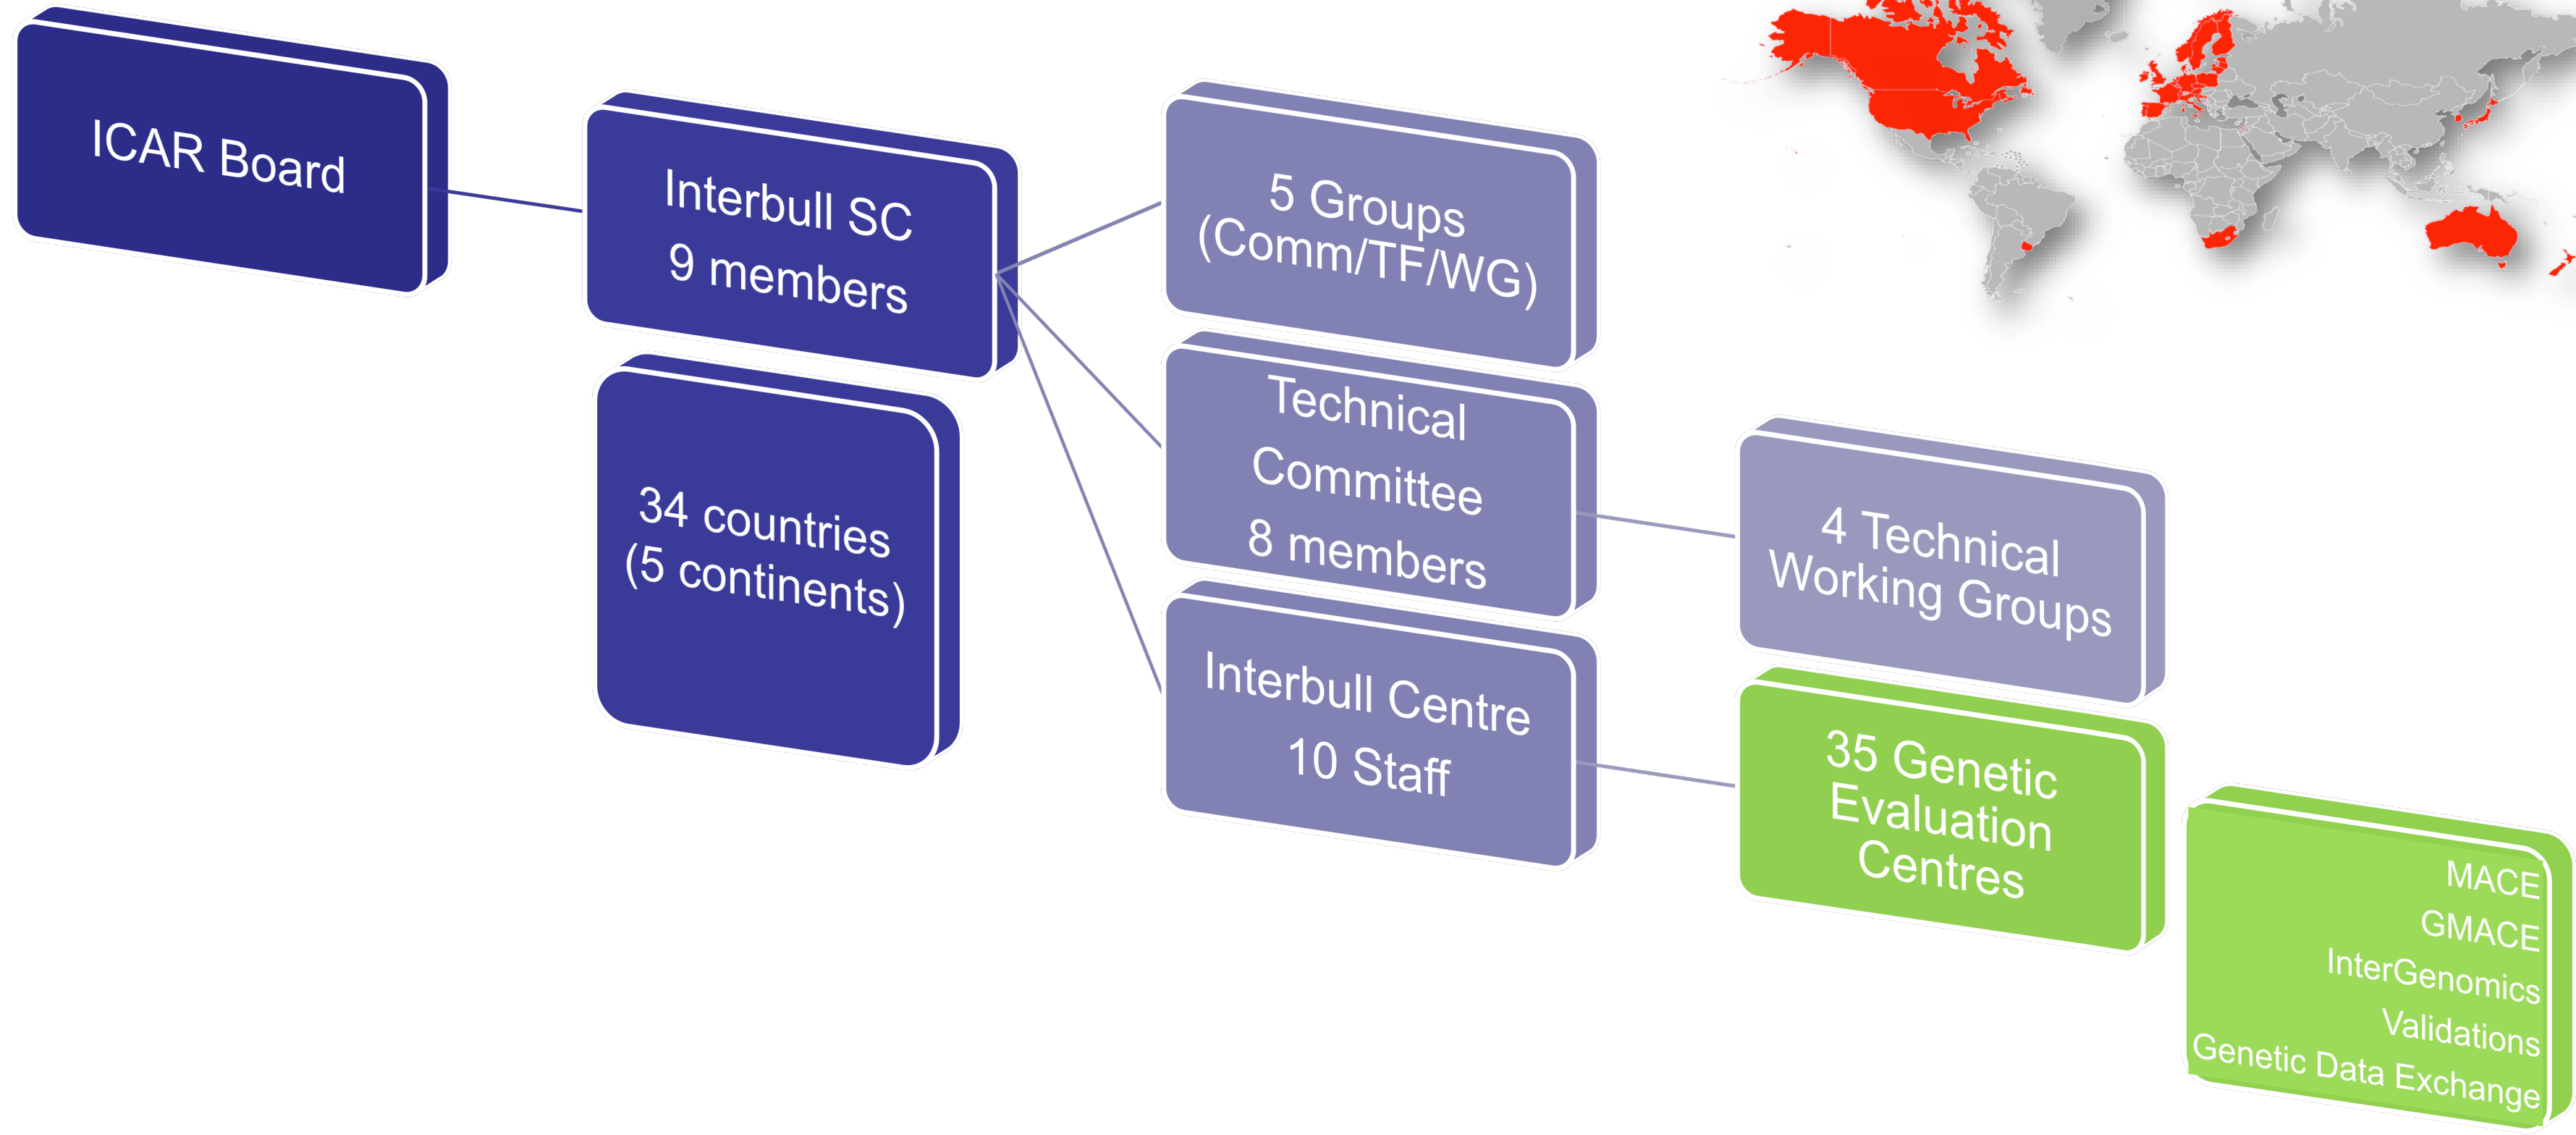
ICAR Board

Interbull SC
9 members

34 countries
(5 continents)

5 Groups
(Comm/TF/WG)

Technical
Committee
8 members

Interbull Centre
10 Staff

4 Technical
Working Groups

35 Genetic
Evaluation
Centres

MACE
GMACE
InterGenomics
Validations
Genetic Data Exchange